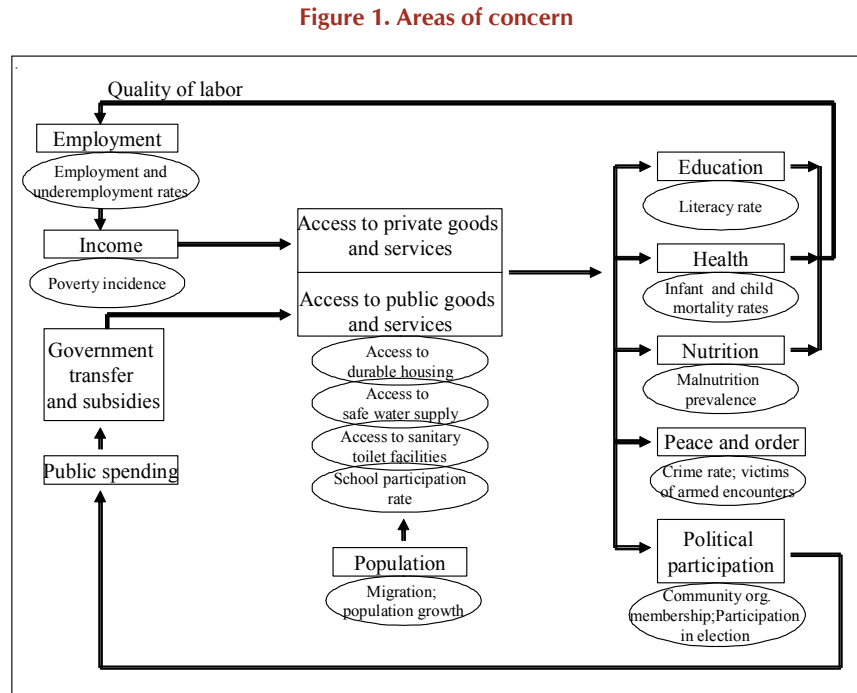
Figure 1. Areas of concern

Quality of labor

Employment

Employment and underemployment rates

Income

Poverty incidence

Government transfer and subsidies

Public spending

Access to private goods and services

Access to public goods and services

Access to durable housing

Access to safe water supply

Access to sanitary toilet facilities

School participation rate

Population

Migration; population growth

Education

Literacy rate

Health

Infant and child mortality rates

Nutrition

Malnutrition prevalence

Peace and order

Crime rate; victims of armed encounters

Political participation

Community org. membership;Participation in election